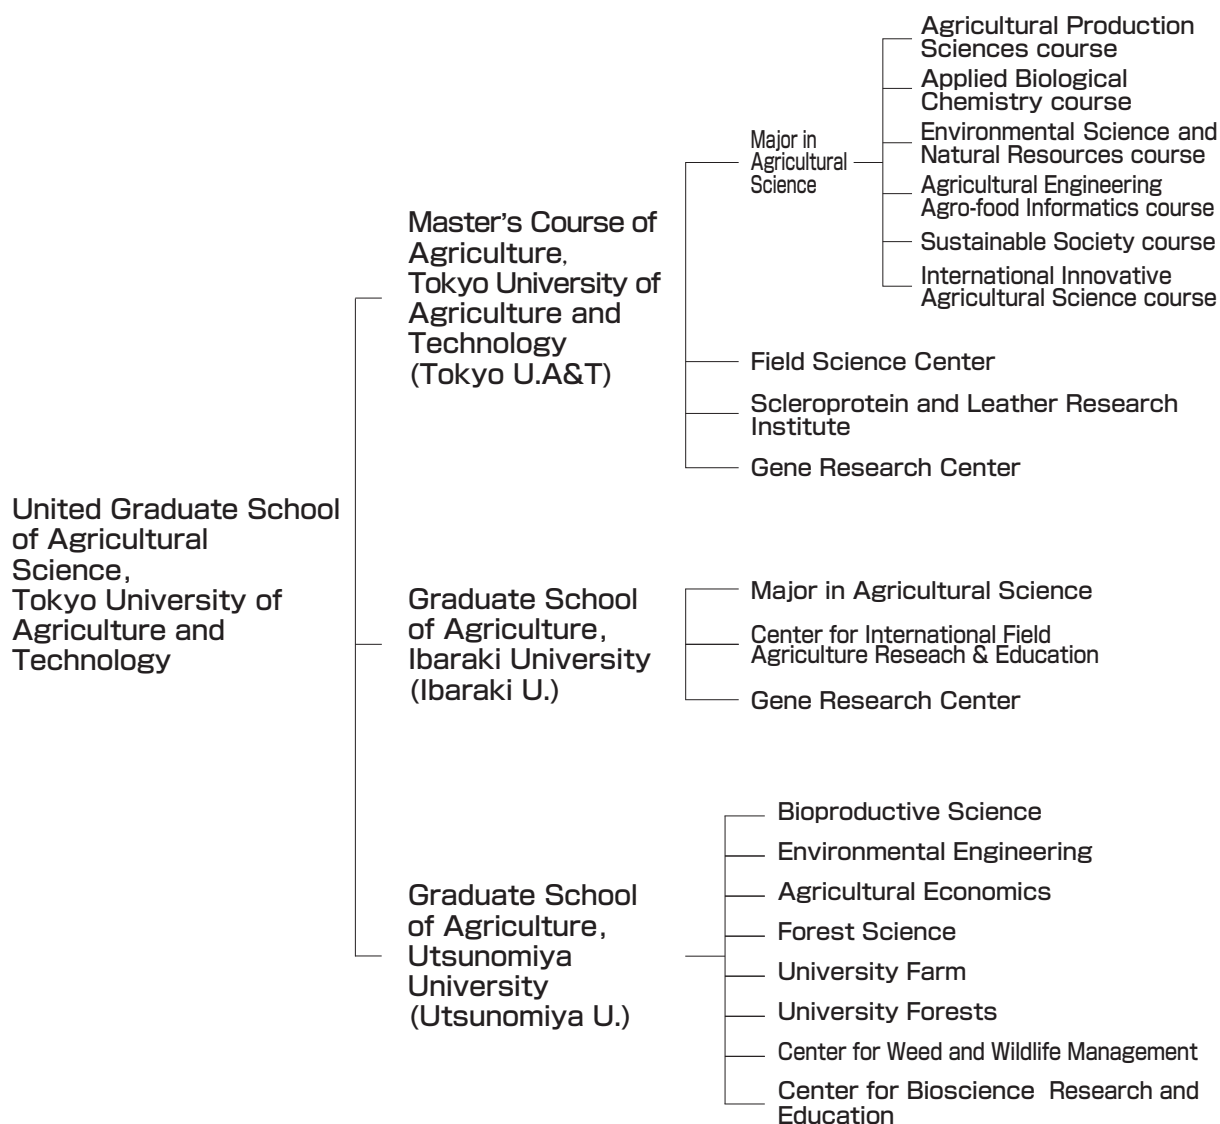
United Graduate School of Agricultural Science, Tokyo University of Agriculture and Technology

Master's Course of Agriculture, Tokyo University of Agriculture and Technology (Tokyo U.A&T)

Major in Agricultural Science

Agricultural Production Sciences course

Applied Biological Chemistry course

Environmental Science and Natural Resources course

Agricultural Engineering Agro-food Informatics course

Sustainable Society course

International Innovative Agricultural Science course

Field Science Center

Scleroprotein and Leather Research Institute

Gene Research Center

Graduate School of Agriculture, Ibaraki University (Ibaraki U.)

Major in Agricultural Science

Center for International Field Agriculture Reseach & Education

Gene Research Center

Graduate School of Agriculture, Utsunomiya University (Utsunomiya U.)

Bioproductive Science

Environmental Engineering

Agricultural Economics

Forest Science

University Farm

University Forests

Center for Weed and Wildlife Management

Center for Bioscience Research and Education